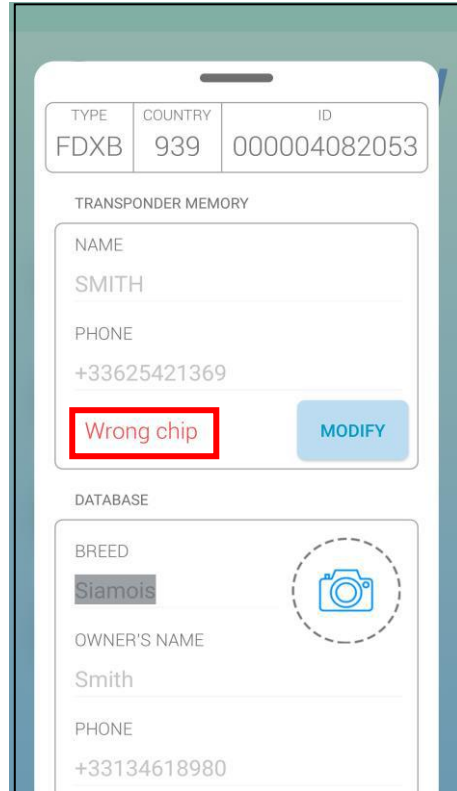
| TYPE | COUNTRY | ID |
|---|---|---|
| FDXB | 939 | 000004082053 |

TRANSPONDER MEMORY

NAME

SMITH

PHONE

+33625421369

Wrong chip

MODIFY

DATABASE

BREED

Siamois

OWNER'S NAME

Smith

PHONE

+33134618980